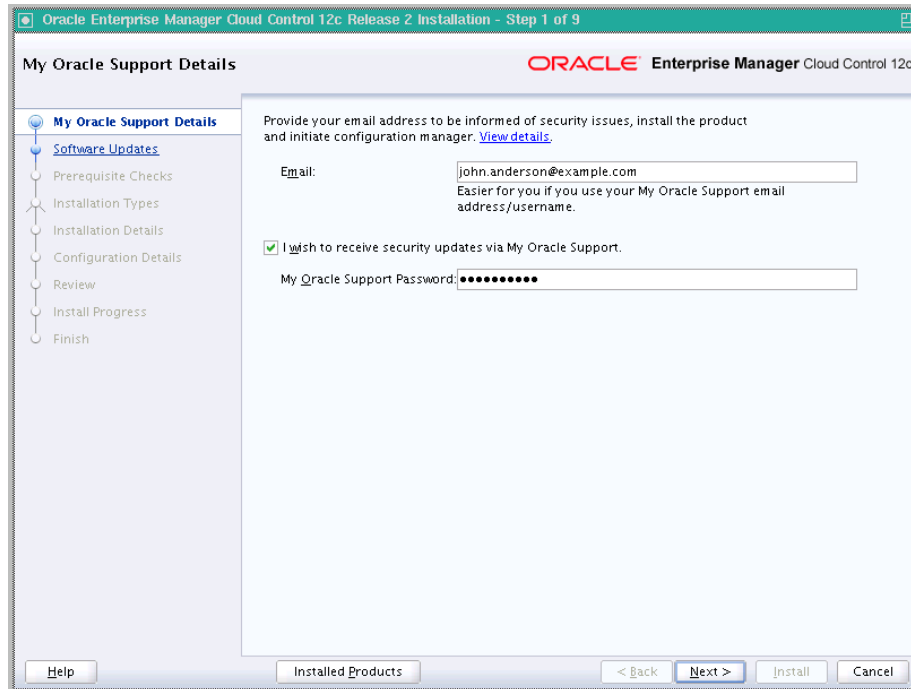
Oracle Enterprise Manager Cloud Control 12c Release 2 Installation - Step 1 of 9

My Oracle Support Details

ORACLE Enterprise Manager Cloud Control 12c

My Oracle Support Details
Software Updates
Prerequisite Checks
Installation Types
Installation Details
Configuration Details
Review
Install Progress
Finish

Provide your email address to be informed of security issues, install the product and initiate configuration manager. View details.

Email: john.anderson@example.com

Easier for you if you use your My Oracle Support email address/username.

I wish to receive security updates via My Oracle Support.

My Oracle Support Password: ●●●●●●●●●●●

Help

Installed Products

< Back

Next >

Install

Cancel